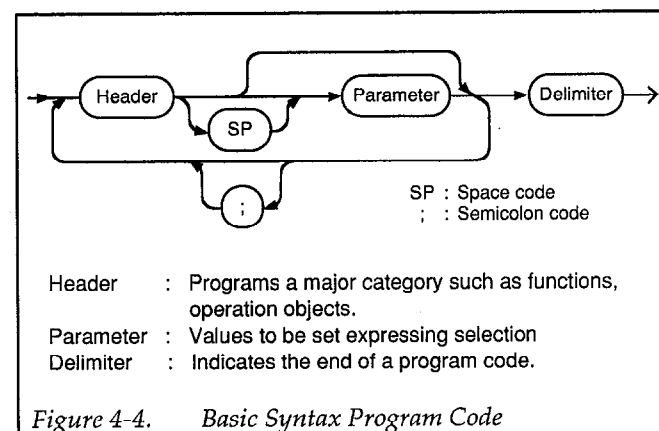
Header

SP

Parameter

Delimiter

;

SP : Space code
; : Semicolon code

Header : Programs a major category such as functions, operation objects.
Parameter : Values to be set expressing selection
Delimiter : Indicates the end of a program code.

Figure 4-4. Basic Syntax Program Code